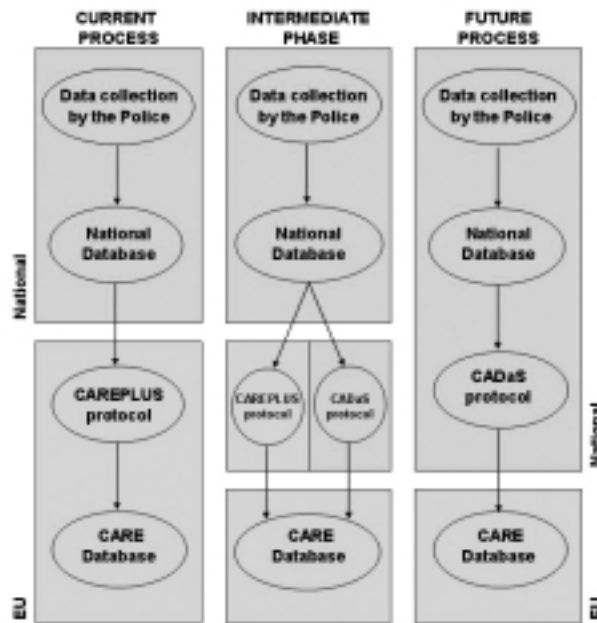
CURRENT PROCESS

Data collection by the Police

National Database

CAREPLUS protocol

CARE Database

National

EU

INTERMEDIATE PHASE

Data collection by the Police

National Database

CAREPLUS protocol

CADaS protocol

CARE Database

FUTURE PROCESS

Data collection by the Police

National Database

CADaS protocol

CARE Database

National

EU